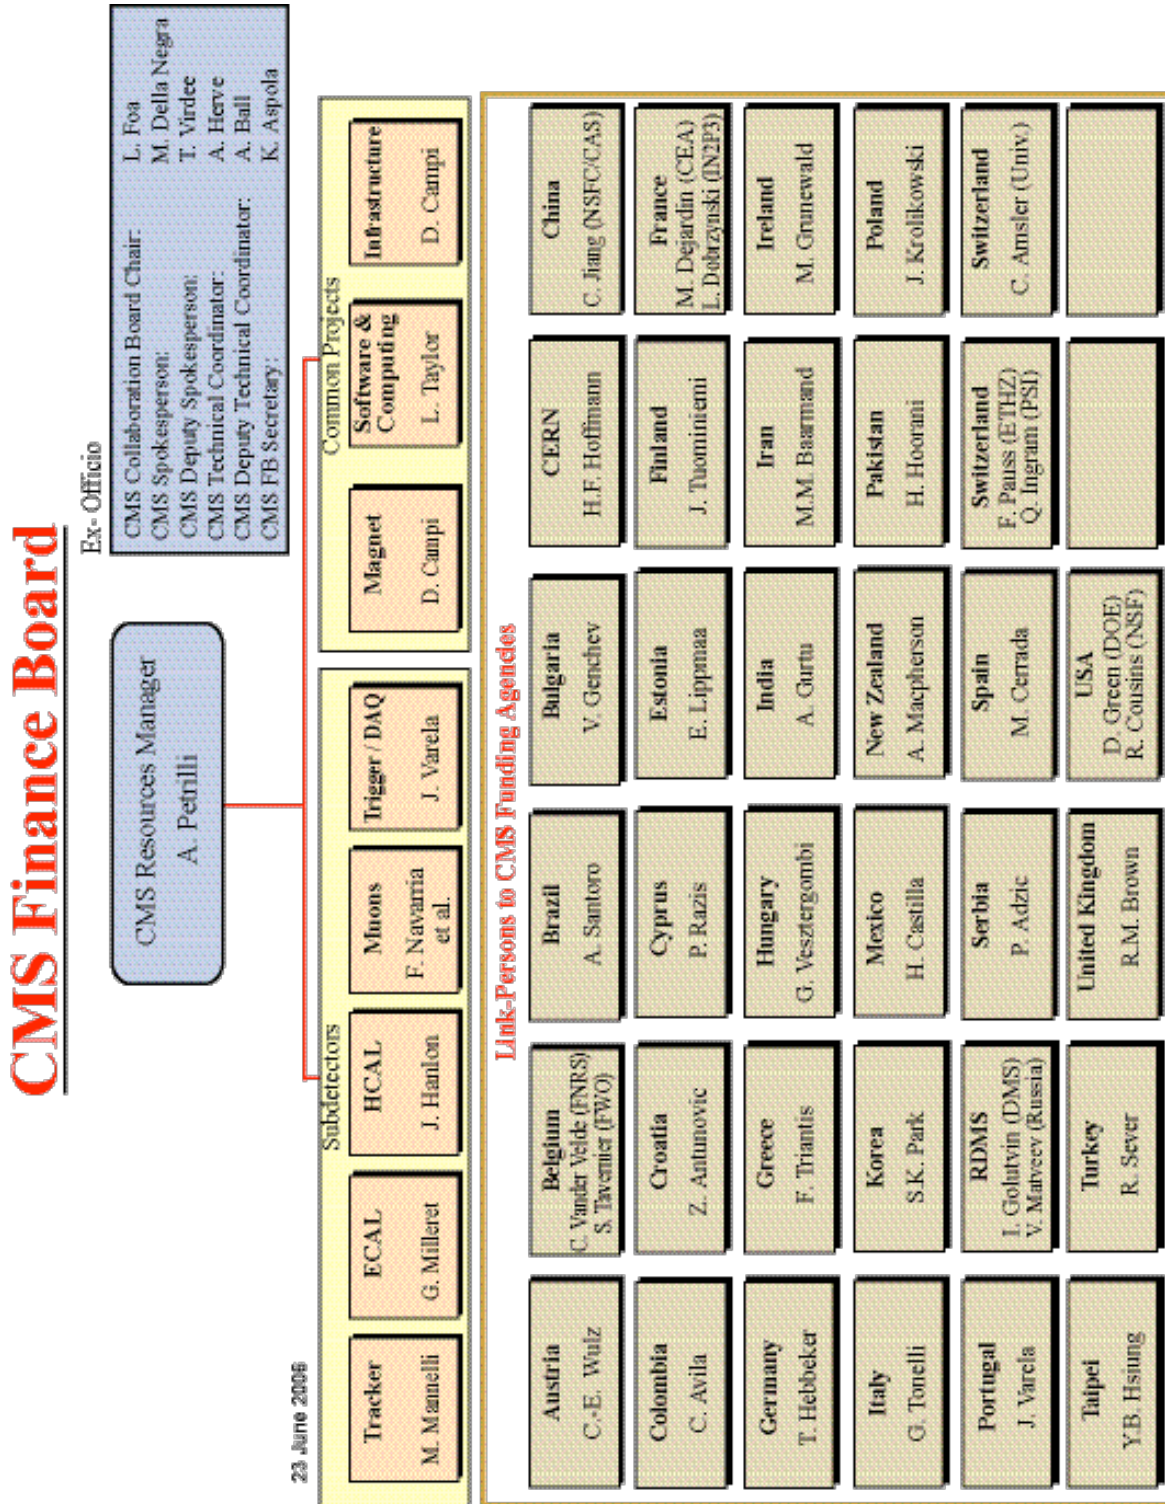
CMS Finance Board

CMS Resources Manager
A. Petrilli

Ex- Officio

CMS Collaboration Board Chair: L. Foa
CMS Spokesperson: M. Della Negra
CMS Deputy Spokesperson: T. Virdee
CMS Technical Coordinator: A. Herve
CMS Deputy Technical Coordinator: A. Ball
CMS FB Secretary: K. Aspola

Subdetectors

Tracker
M. Mannelli

ECAL
G. Milleret

HCAL
J. Hanlon

Muons
F. Navarria et al.

Trigger / DAQ
J. Varela

Common Projects

Magnet
D. Campi

Software & Computing
L. Taylor

Infrastructure
D. Campi

23 June 2006

Link-Persons to CMS Funding Agencies

Austria
C.-E. Wulz

Belgium
C. Vander Velde (FNRS)
S. Tavernier (FWO)

Brazil
A. Santoro

Bulgaria
V. Genchev

CERN
H.F. Hoffmann

China
C. Jiang (NSFC/CAS)

Colombia
C. Avila

Croatia
Z. Antunovic

Cyprus
P. Razis

Estonia
E. Lippmaa

Finland
J. Tuominiemi

France
M. Dejardin (CEA)
L. Dobrzynski (IN2P3)

Germany
T. Hebbeker

Greece
F. Triantis

Hungary
G. Vesztergombi

India
A. Gurtu

Iran
M.M. Baarmand

Ireland
M. Grunewald

Italy
G. Tonelli

Korea
S.K. Park

Mexico
H. Castilla

New Zealand
A. Macpherson

Pakistan
H. Hoorani

Poland
J. Krolikowski

Portugal
J. Varela

RDMS
I. Golutvin (DMS)
V. Matveev (Russia)

Serbia
P. Adzic

Spain
M. Cerrada

Switzerland
F. Pauss (ETHZ)
Q. Ingram (PSI)

Switzerland
C. Amsler (Univ.)

Taipei
Y.B. Hsiung

Turkey
R. Sever

United Kingdom
R.M. Brown

USA
D. Green (DOE)
R. Cousins (NSF)